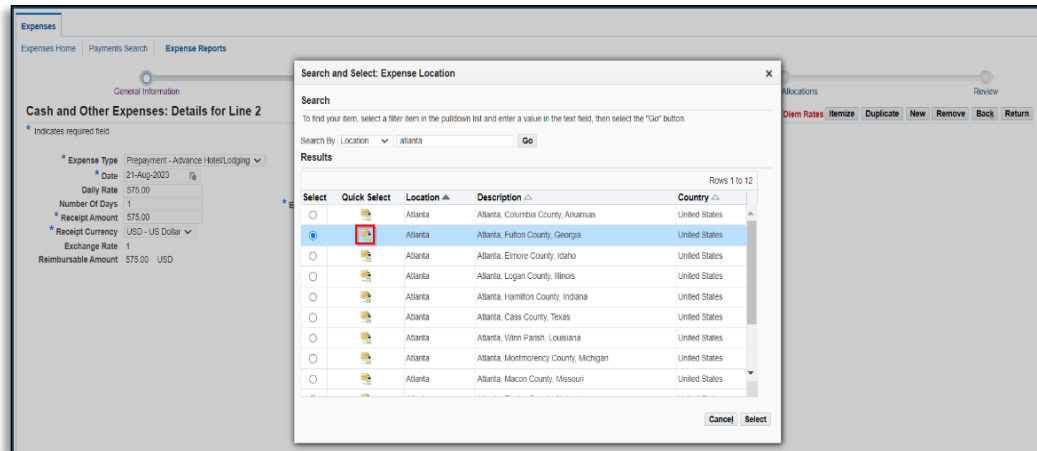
Expenses

Expenses Home | Payments Search | Expense Reports

General Information

Allocations

Review

Cash and Other Expenses: Details for Line 2

* Indicates required field

Diem Rates Itemize Duplicate New Remove Back Return

* Expense Type Prepayment - Advance Hotel/Lodging
* Date 21-Aug-2023
Daily Rate 575.00
Number Of Days 1
* Receipt Amount 575.00
* Receipt Currency USD - US Dollar
Exchange Rate 1
Reimbursable Amount 575.00 USD

Search and Select: Expense Location

Search

To find your item, select a filter item in the pulldown list and enter a value in the text field, then select the "Go" button.

Search By Location atlanta Go

Results

Rows 1 to 12

| Select | Quick Select | Location | Description | Country |
|---|---|---|---|---|
| | | Atlanta | Atlanta, Columbia County, Arkansas | United States |
| | | Atlanta | Atlanta, Fulton County, Georgia | United States |
| | | Atlanta | Atlanta, Elmore County, Idaho | United States |
| | | Atlanta | Atlanta, Logan County, Illinois | United States |
| | | Atlanta | Atlanta, Hamilton County, Indiana | United States |
| | | Atlanta | Atlanta, Cass County, Texas | United States |
| | | Atlanta | Atlanta, Winn Parish, Louisiana | United States |
| | | Atlanta | Atlanta, Montmorency County, Michigan | United States |
| | | Atlanta | Atlanta, Macon County, Missouri | United States |

Cancel Select